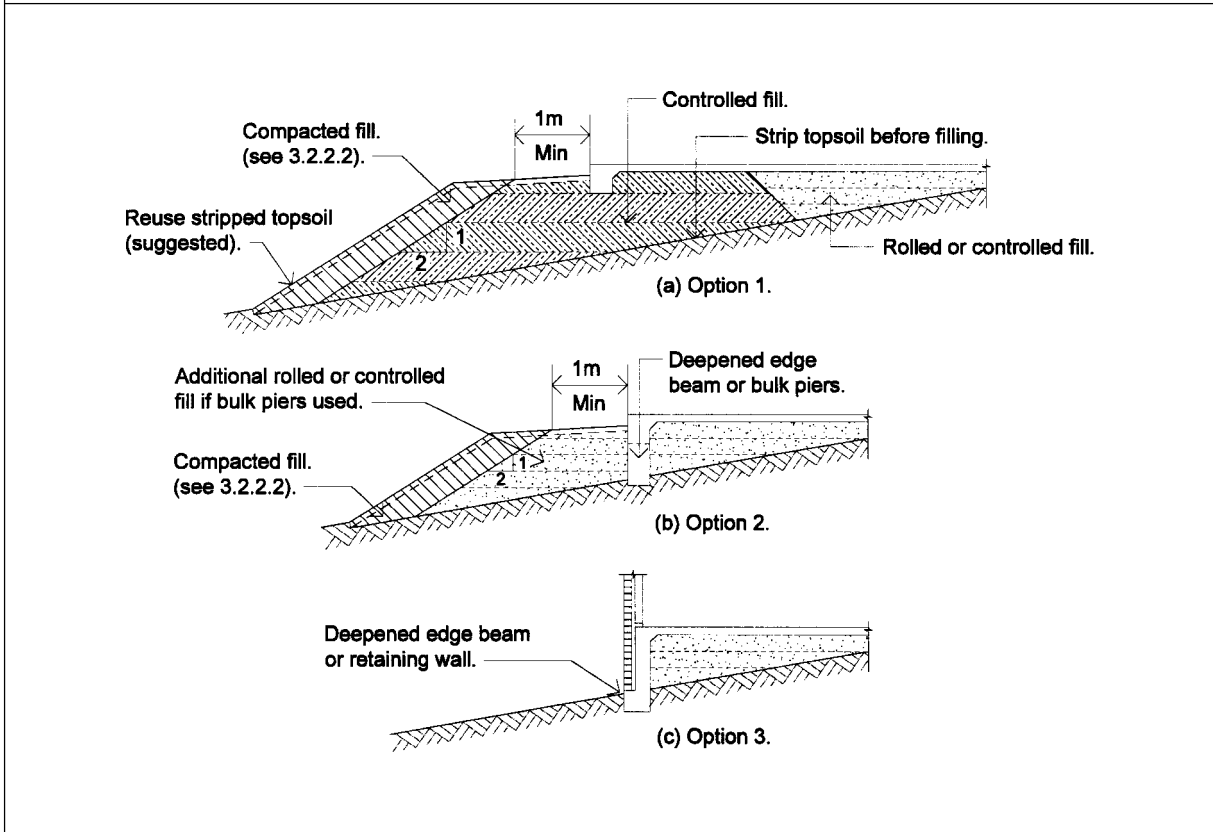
Controlled fill.

1m
Min

Compacted fill.
(see 3.2.2.2).

Strip topsoil before filling.

Reuse stripped topsoil
(suggested).

1
2

Rolled or controlled fill.

(a) Option 1.

1m
Min

Deepened edge beam or bulk piers.

Additional rolled or controlled fill if bulk piers used.

1
2

Compacted fill.
(see 3.2.2.2).

(b) Option 2.

Deepened edge beam
or retaining wall.

(c) Option 3.